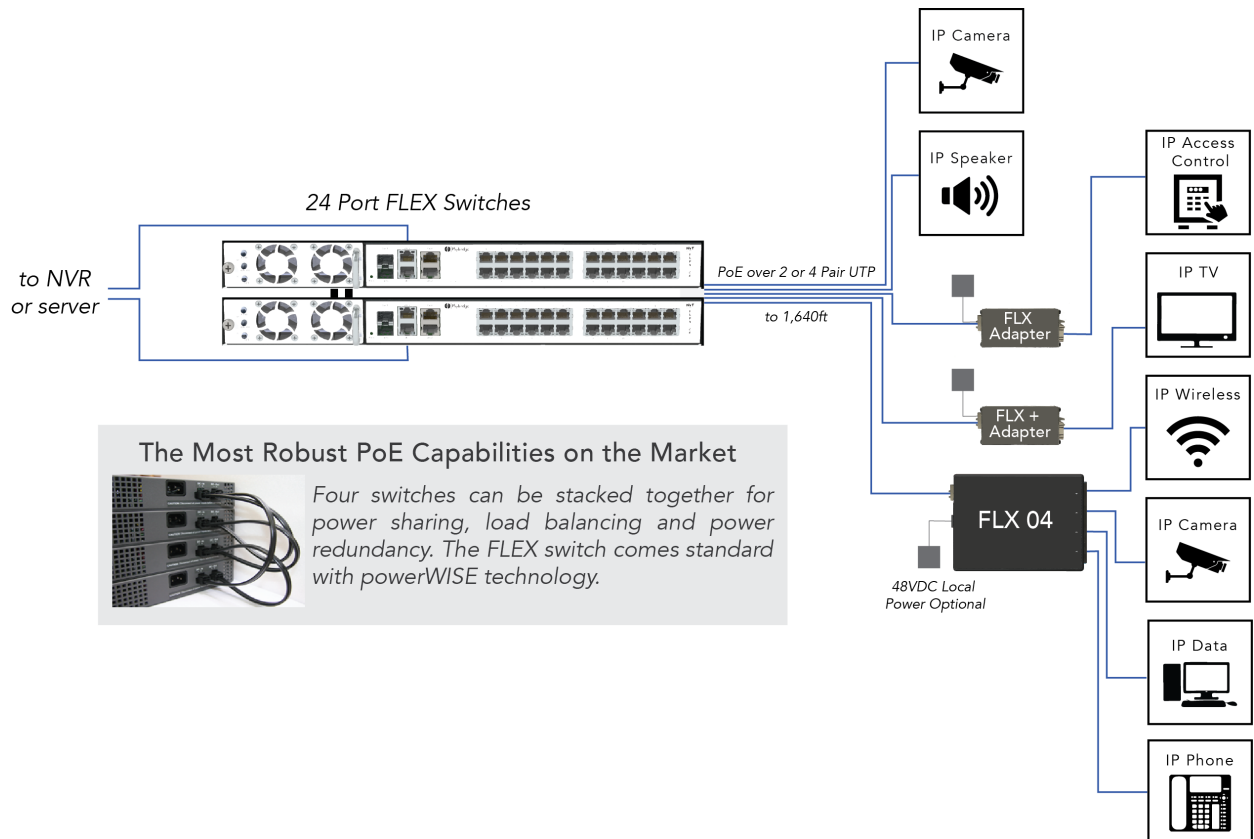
24 Port FLEX Switches

to NVR or server

PoE over 2 or 4 Pair UTP

to 1,640ft

IP Camera

IP Speaker

IP Access Control

IP TV

FLX Adapter

FLX + Adapter

IP Wireless

FLX 04

IP Camera

48VDC Local Power Optional

IP Data

IP Phone

The Most Robust PoE Capabilities on the Market

Four switches can be stacked together for power sharing, load balancing and power redundancy. The FLEX switch comes standard with powerWISE technology.